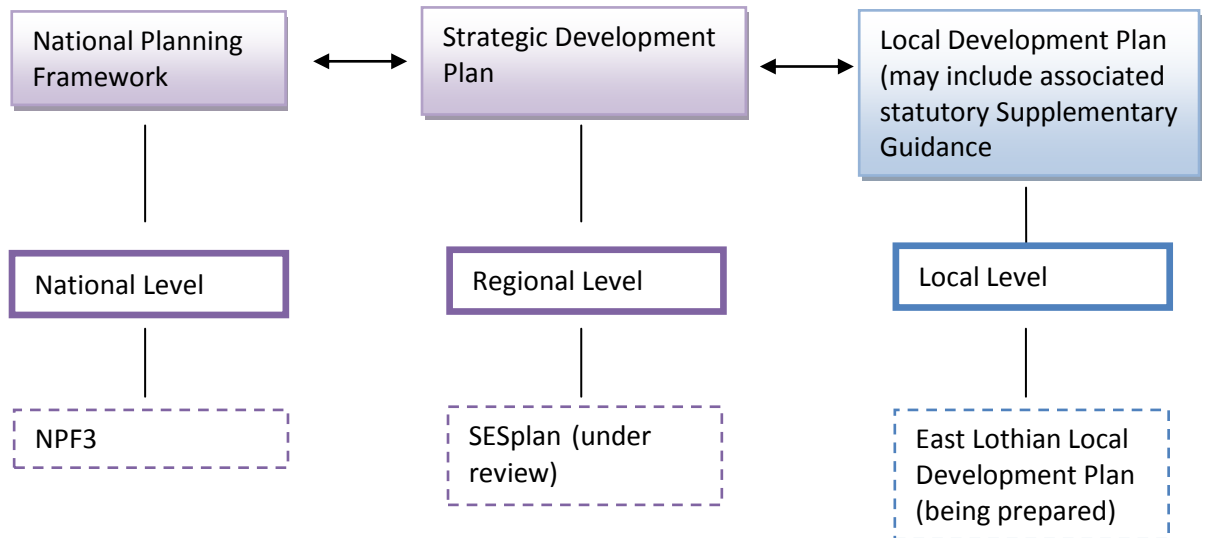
National Planning Framework

Strategic Development Plan

Local Development Plan (may include associated statutory Supplementary Guidance

National Level

Regional Level

Local Level

NPF3

SESplan (under review)

East Lothian Local Development Plan (being prepared)